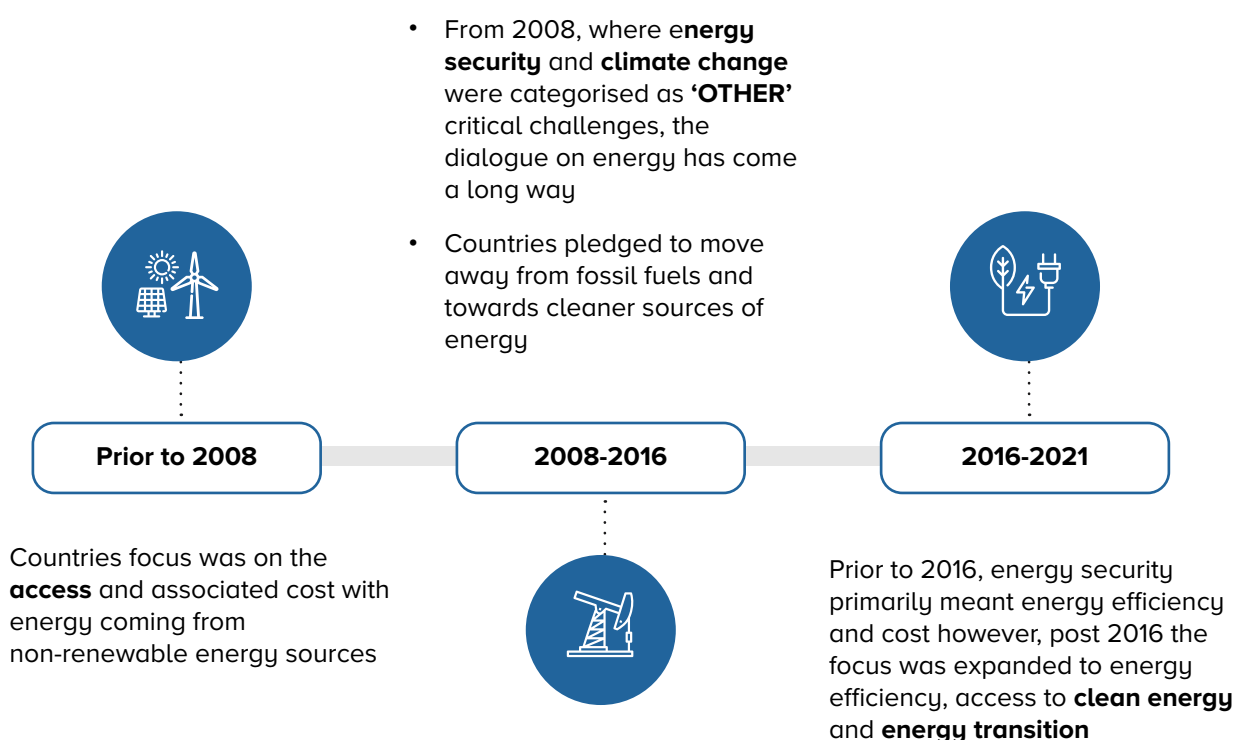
• From 2008, where energy security and climate change were categorised as 'OTHER' critical challenges, the dialogue on energy has come a long way

• Countries pledged to move away from fossil fuels and towards cleaner sources of energy

Prior to 2008

2008-2016

2016-2021

Countries focus was on the access and associated cost with energy coming from non-renewable energy sources

Prior to 2016, energy security primarily meant energy efficiency and cost however, post 2016 the focus was expanded to energy efficiency, access to clean energy and energy transition